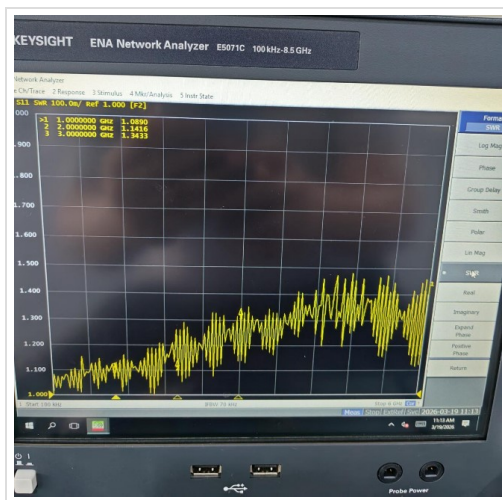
KEYSIGHT ENA Network Analyzer E5071C 100 kHz-8.5 GHz

Network Analyzer
Ch/Trace 2 Response 3 Stimulus 4 Mkr/Analysis 5 Instr State

S11 SWR 100.0m/ Ref 1.000 (F2)

>1 1.0000000 GHz 1.0890
2 2.0000000 GHz 1.1416
3 3.0000000 GHz 1.3433

000
.900
.800
1.700
1.600
1.500
1.400
1.300
1.200
1.100
1.000

1 Start 100 kHz
IFBW 70 kHz
Stop 6 GHz

Meas Stop ExtRef Svc 2020-03-19 11:13

Format
SWR
Log Mag
Phase
Group Delay
Smith
Polar
Lin Mag
SWR
Real
Imaginary
Expand Phase
Positive Phase
Return

11:13 AM
3/19/2020

Probe Power